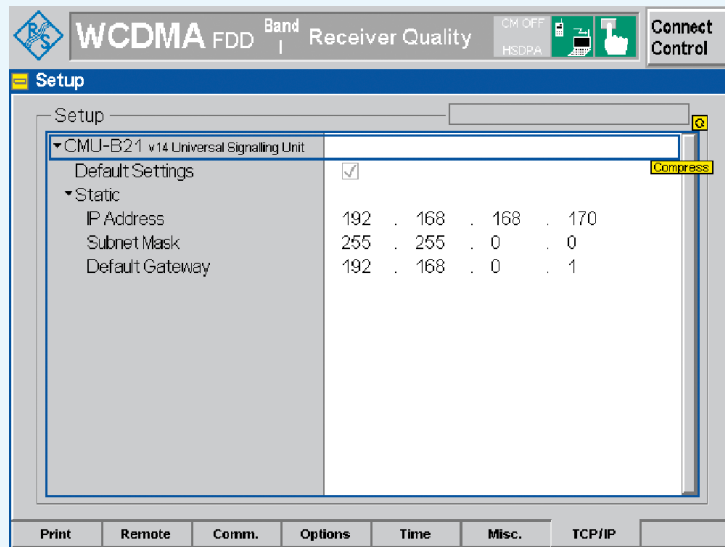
R&S WCDMA FDD Band I Receiver Quality CM OFF HSDPA Connect Control

Setup

Setup

▾CMU-B21 v14 Universal Signalling Unit

Compress

Default Settings ✓

▾Static

IP Address 192 . 168 . 168 . 170

Subnet Mask 255 . 255 . 0 . 0

Default Gateway 192 . 168 . 0 . 1

| Print | Remote | Comm. | Options | Time | Misc. | TCP/IP |